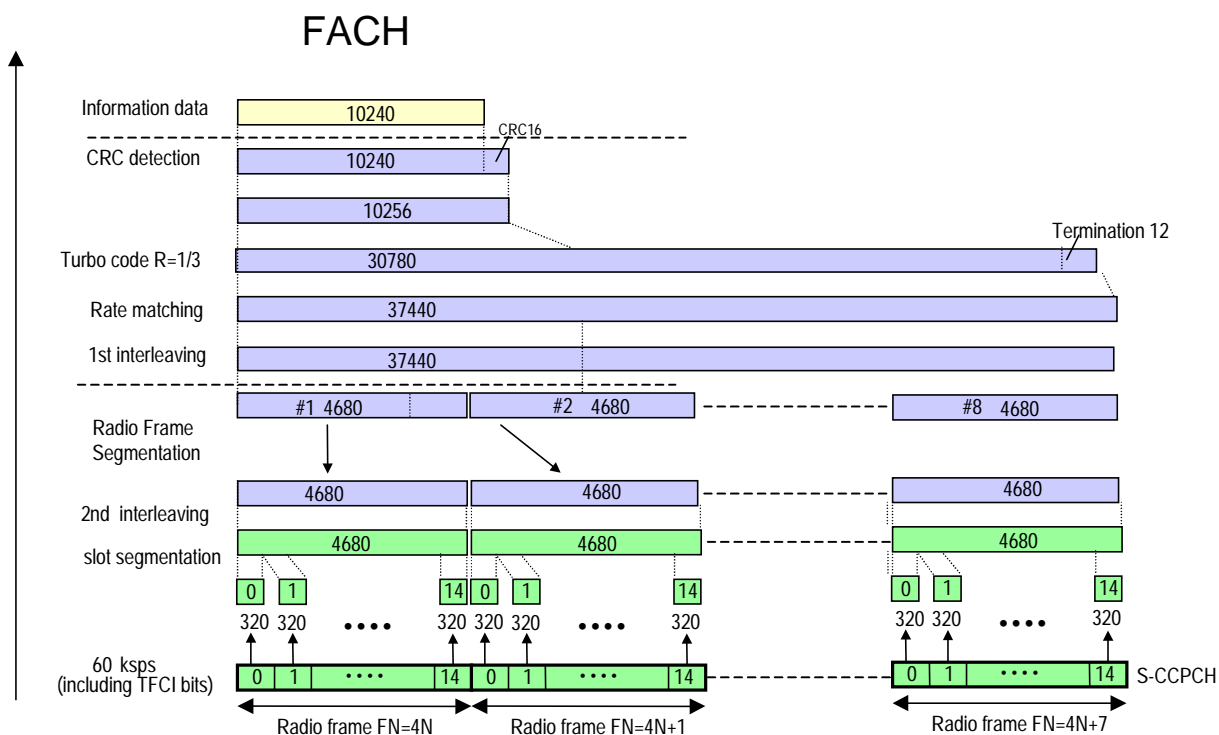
FACH

Information data
10240

CRC16

CRC detection
10240

10256

Termination 12

Turbo code R=1/3
30780

Rate matching
37440

1st interleaving
37440

#1 4680
#2 4680
#8 4680

Radio Frame Segmentation

4680
4680
4680

2nd interleaving

slot segmentation
4680
4680
4680

0 1 14 0 1 14 0 1 14

320 320 •••• 320 320 320 •••• 320 320 320 •••• 320

60 ksps (including TFCI bits)
0 1 •••• 14 0 1 •••• 14 0 1 •••• 14
S-CCPCH

Radio frame FN=4N
Radio frame FN=4N+1
Radio frame FN=4N+7